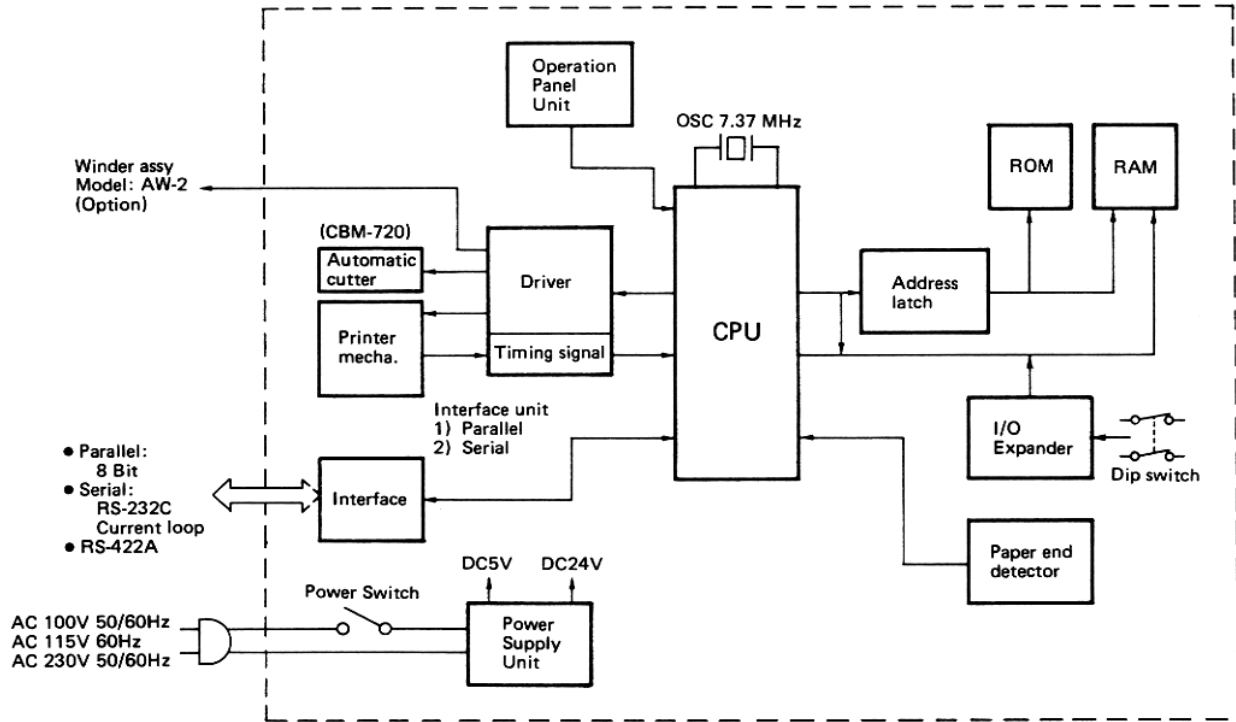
Operation Panel Unit

OSC 7.37 MHz

Winder assy
Model: AW-2
(Option)

ROM

RAM

(CBM-720)

Automatic cutter

Driver

CPU

Address latch

Printer mecha.

Timing signal

Interface unit
1) Parallel
2) Serial

I/O Expander

Dip switch

• Parallel:
8 Bit
• Serial:
RS-232C
Current loop
• RS-422A

Interface

Paper end detector

DC5V

DC24V

Power Switch

AC 100V 50/60Hz
AC 115V 60Hz
AC 230V 50/60Hz

Power Supply Unit